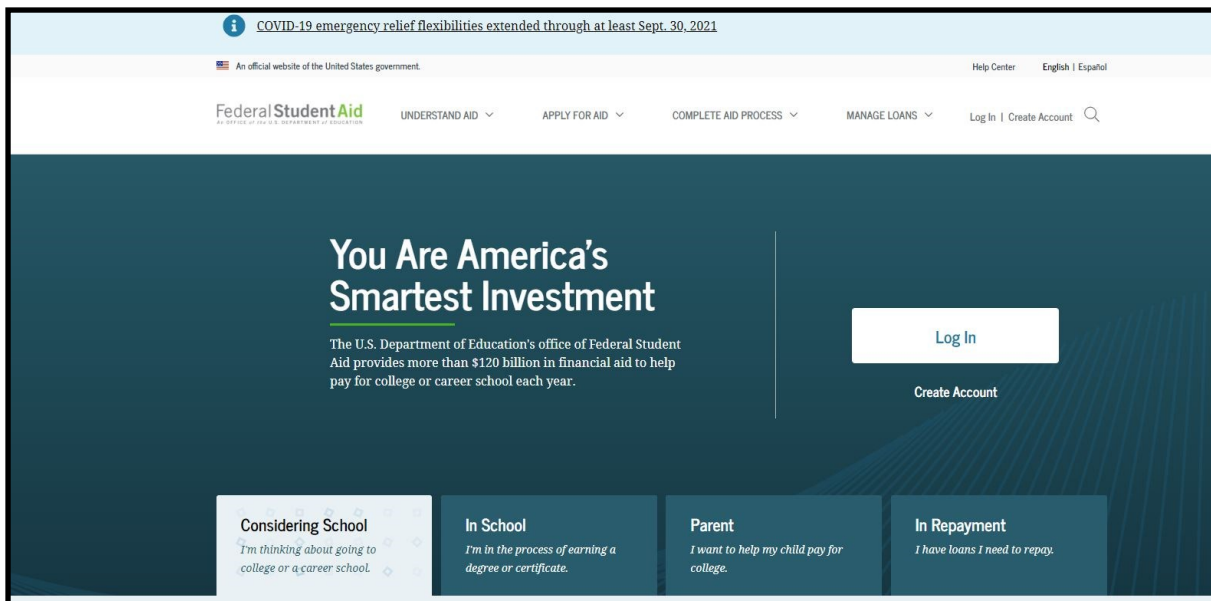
COVID-19 emergency relief flexibilities extended through at least Sept. 30, 2021

An official website of the United States government.

Help Center English | Español

Federal Student Aid
An OFFICE of the U.S. DEPARTMENT of EDUCATION

UNDERSTAND AID

APPLY FOR AID

COMPLETE AID PROCESS

MANAGE LOANS

Log In | Create Account

You Are America's Smartest Investment

The U.S. Department of Education's office of Federal Student Aid provides more than $120 billion in financial aid to help pay for college or career school each year.

Log In

Create Account

Considering School
I'm thinking about going to college or a career school.

In School
I'm in the process of earning a degree or certificate.

Parent
I want to help my child pay for college.

In Repayment
I have loans I need to repay.